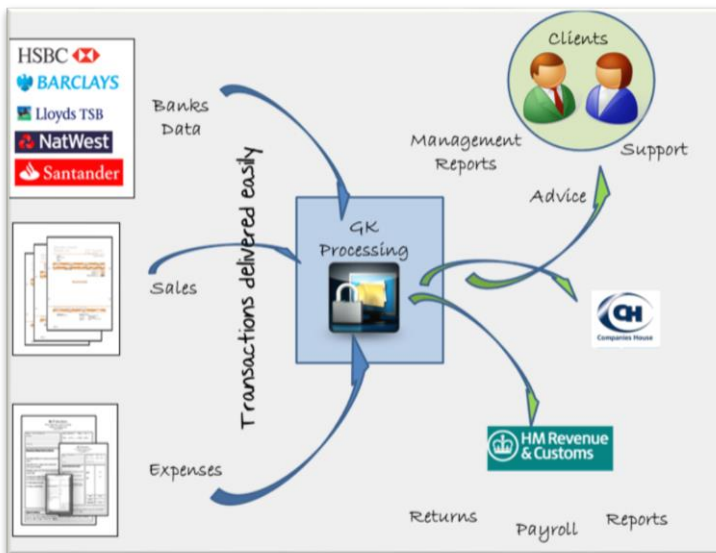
HSBC
BARCLAYS
Lloyds TSB
NatWest
Santander

Banks Data

Transactions delivered easily

Sales

Expenses

GK Processing

Clients

Management Reports

Support

Advice

CH
Companies House

HM Revenue & Customs

Returns

Payroll

Reports